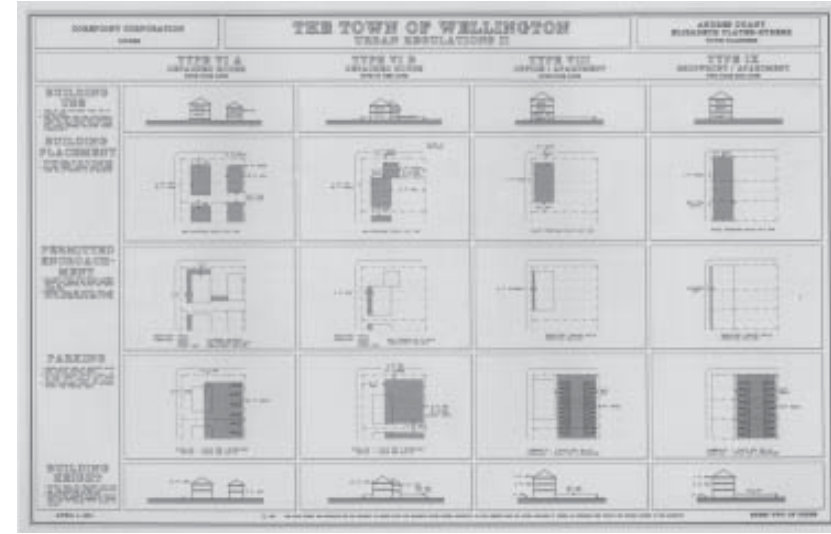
COMPOINT CORPORATION
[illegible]

THE TOWN OF WELLINGTON
URBAN REGULATIONS II

ANDRES DUANY
ELIZABETH PLATER-ZYBERK
TOWN PLANNERS

TYPE VI A
DETACHED HOUSE
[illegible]

TYPE VI B
DETACHED HOUSE
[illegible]

TYPE VIII
OFFICE / APARTMENT
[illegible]

TYPE IX
SHOPFRONT / APARTMENT
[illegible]

BUILDING USE
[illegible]

BUILDING PLACEMENT
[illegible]

PERMITTED ENCROACHMENT
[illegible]

PARKING
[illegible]

BUILDING HEIGHT
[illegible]

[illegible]

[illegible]